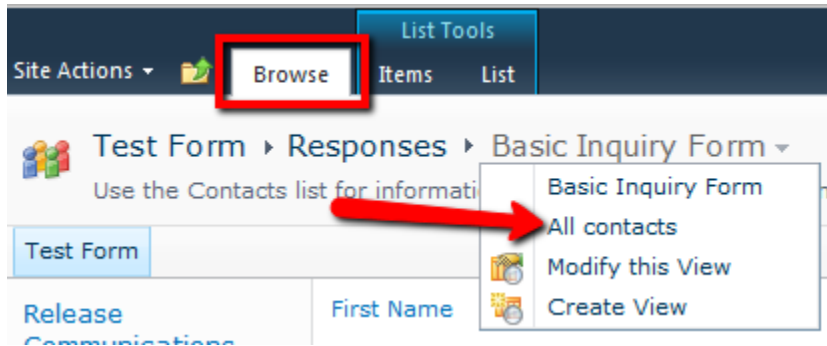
List Tools

Site Actions ▾ Browse Items List

Test Form ▸ Responses ▸ Basic Inquiry Form ▾

Use the Contacts list for informati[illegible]

Basic Inquiry Form
All contacts
Modify this View
Create View

Test Form

Release Communications

First Name